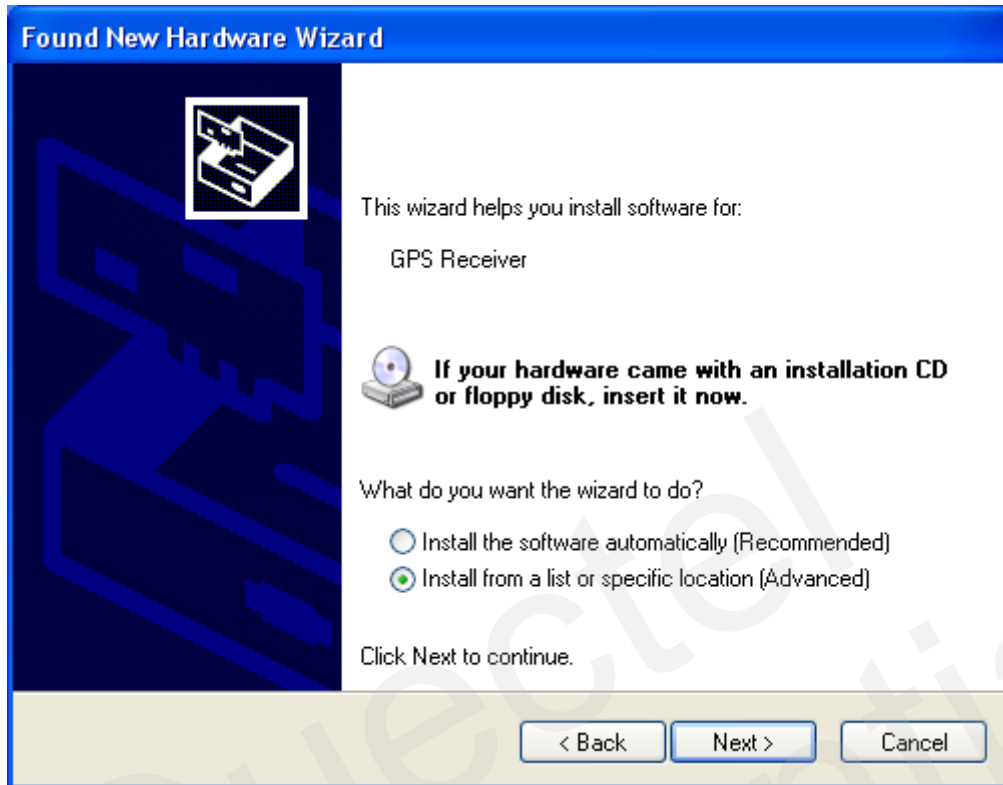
Found New Hardware Wizard

This wizard helps you install software for:

GPS Receiver

If your hardware came with an installation CD or floppy disk, insert it now.

What do you want the wizard to do?

Install the software automatically (Recommended)
Install from a list or specific location (Advanced)

Click Next to continue.

< Back
Next >
Cancel

Quectel